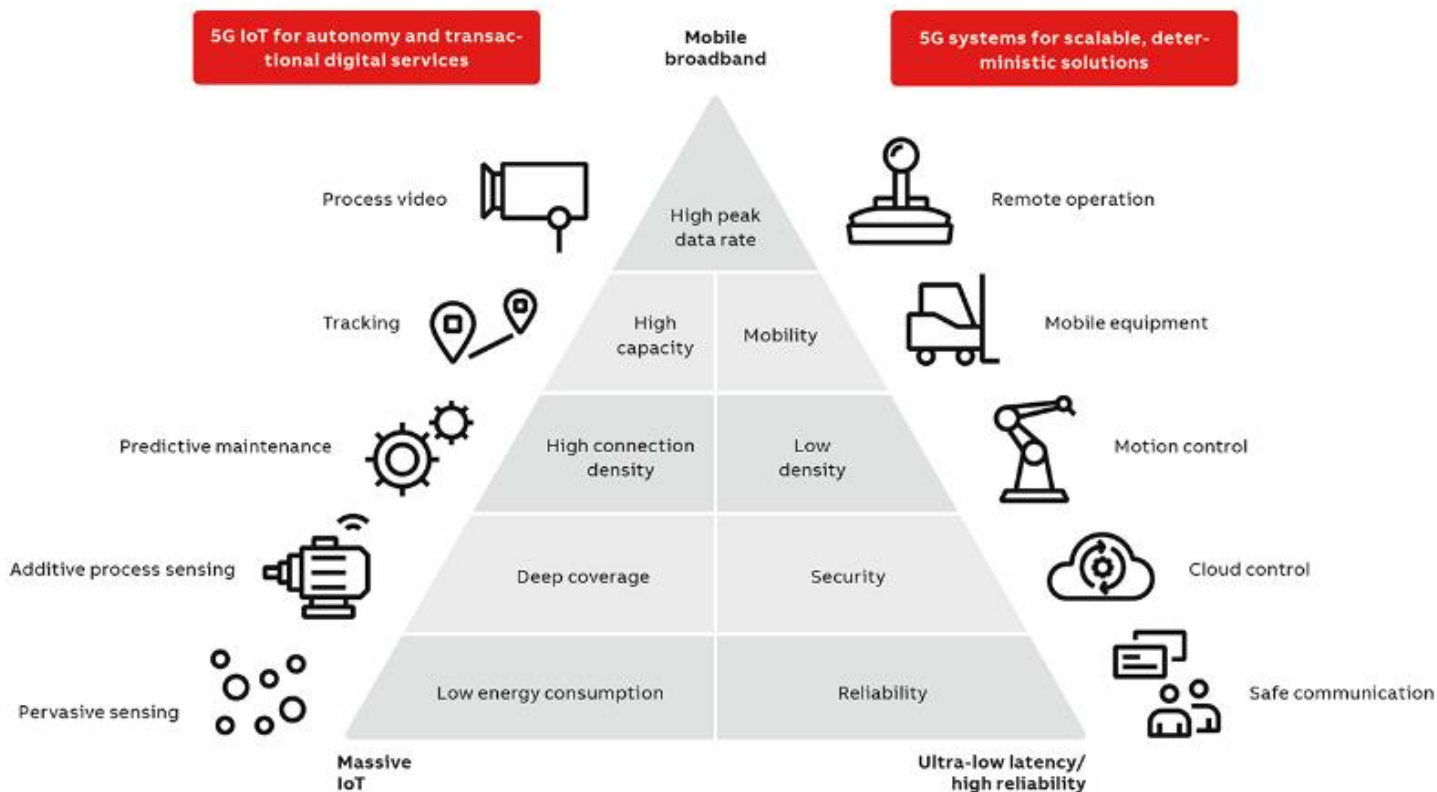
5G IoT for autonomy and transactional digital services

Mobile broadband

5G systems for scalable, deterministic solutions

Process video

High peak data rate

Remote operation

Tracking

High capacity

Mobility

Mobile equipment

Predictive maintenance

High connection density

Low density

Motion control

Additive process sensing

Deep coverage

Security

Cloud control

Pervasive sensing

Low energy consumption

Reliability

Safe communication

Massive IoT

Ultra-low latency/ high reliability